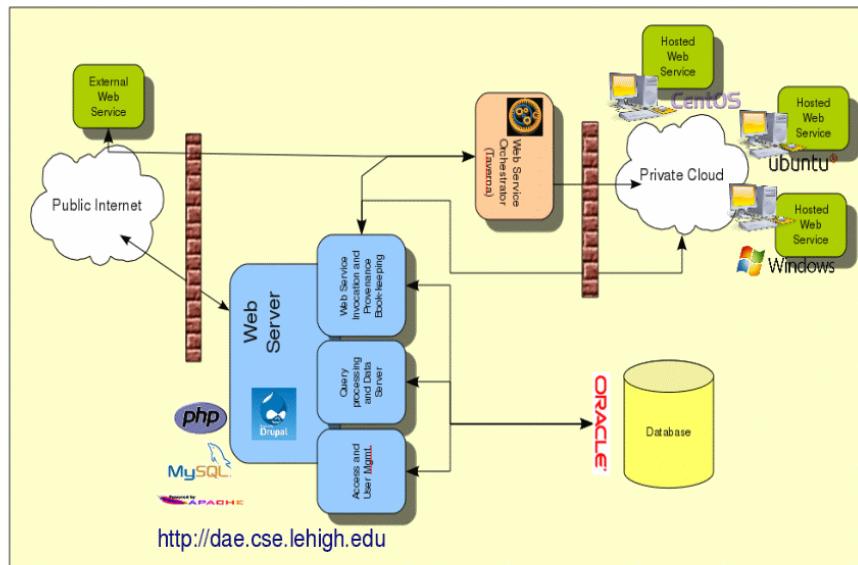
External Web Service

Public Internet

Web Service Orchestrator (Taverna)

Hosted Web Service

CentOS

Hosted Web Service

ubuntu®

Private Cloud

Hosted Web Service

Windows

Web Server

Web Service Invocation and Provenance Book-keeping

Query processing and Data Server

Access and User Mgmt.

Drupal

php

MySQL

Powered by APACHE

ORACLE

Database

http://dae.cse.lehigh.edu